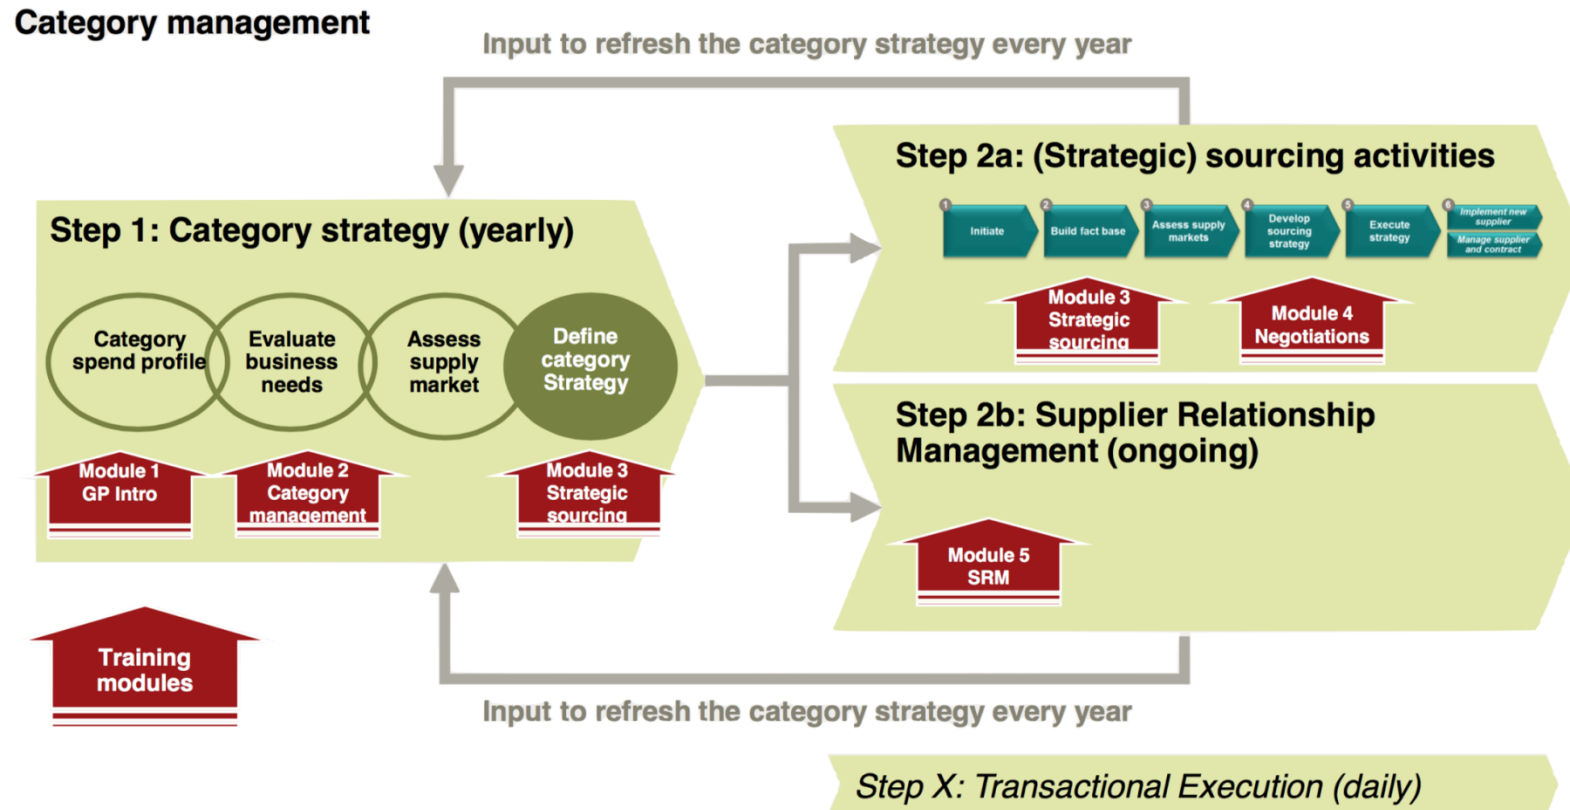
Category management

Input to refresh the category strategy every year

Step 1: Category strategy (yearly)

Category spend profile

Evaluate business needs

Assess supply market

Define category Strategy

Module 1 GP Intro

Module 2 Category management

Module 3 Strategic sourcing

Step 2a: (Strategic) sourcing activities

1 Initiate

2 Build fact base

3 Assess supply markets

4 Develop sourcing strategy

5 Execute strategy

6 Implement new supplier

Manage supplier and contract

Module 3 Strategic sourcing

Module 4 Negotiations

Step 2b: Supplier Relationship Management (ongoing)

Module 5 SRM

Training modules

Input to refresh the category strategy every year

Step X: Transactional Execution (daily)